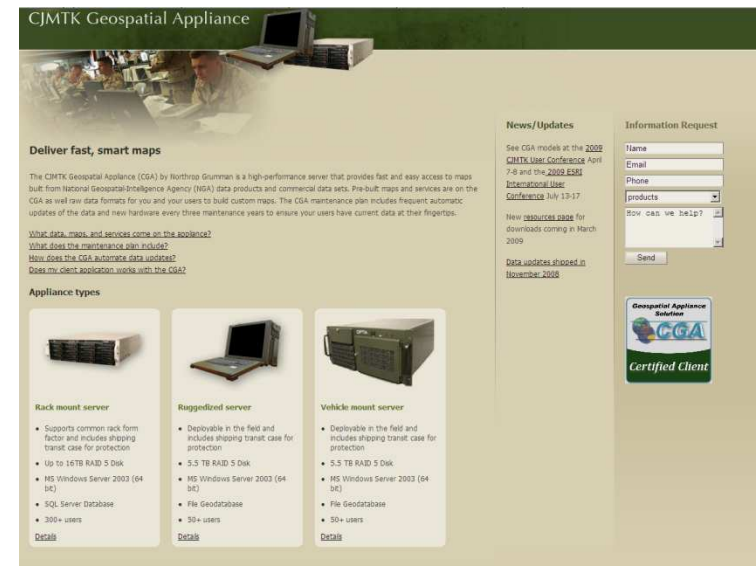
CJMTK Geospatial Appliance

Deliver fast, smart maps

The CJMTK Geospatial Appliance (CGA) by Northrop Grumman is a high-performance server that provides fast and easy access to maps built from National Geospatial-Intelligence Agency (NGA) data products and commercial data sets. Pre-built maps and services are on the CGA as well raw data formats for you and your users to build custom maps. The CGA maintenance plan includes frequent automatic updates of the data and new hardware every three maintenance years to ensure your users have current data at their fingertips.

What data, maps, and services come on the appliance?
What does the maintenance plan include?
How does the CGA automate data updates?
Does my client application works with the CGA?

Appliance types

Rack mount server

- Supports common rack form factor and includes shipping transit case for protection
- Up to 16TB RAID 5 Disk
- MS Windows Server 2003 (64 bit)
- SQL Server Database
- 300+ users

Details

Ruggedized server

- Deployable in the field and includes shipping transit case for protection
- 5.5 TB RAID 5 Disk
- MS Windows Server 2003 (64 bit)
- File Geodatabase
- 50+ users

Details

Vehicle mount server

- Deployable in the field and includes shipping transit case for protection
- 5.5 TB RAID 5 Disk
- MS Windows Server 2003 (64 bit)
- File Geodatabase
- 50+ users

Details

News/Updates

See CGA models at the 2009 CJMTK User Conference April 7-8 and the 2009 ESRI International User Conference July 13-17

New resources page for downloads coming in March 2009

Data updates shipped in November 2008

Information Request

Name
Email
Phone
products
How can we help?
Send

Geospatial Appliance Solution
CGA
Certified Client